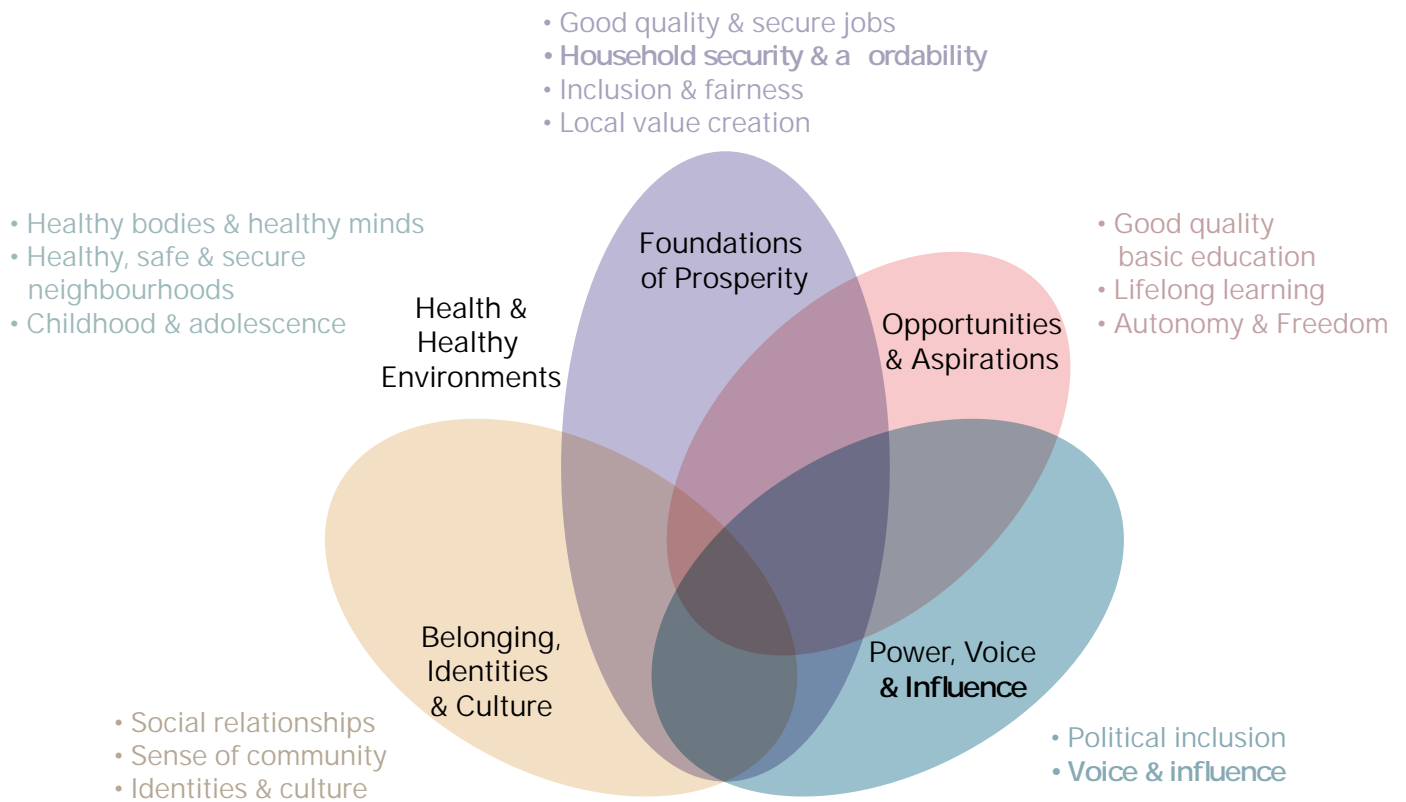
• Good quality & secure jobs
• Household security & a ordability
• Inclusion & fairness
• Local value creation

• Healthy bodies & healthy minds
• Healthy, safe & secure neighbourhoods
• Childhood & adolescence

• Good quality basic education
• Lifelong learning
• Autonomy & Freedom

Foundations of Prosperity

Health & Healthy Environments

Opportunities & Aspirations

Belonging, Identities & Culture

Power, Voice & Influence

• Social relationships
• Sense of community
• Identities & culture

• Political inclusion
• Voice & influence